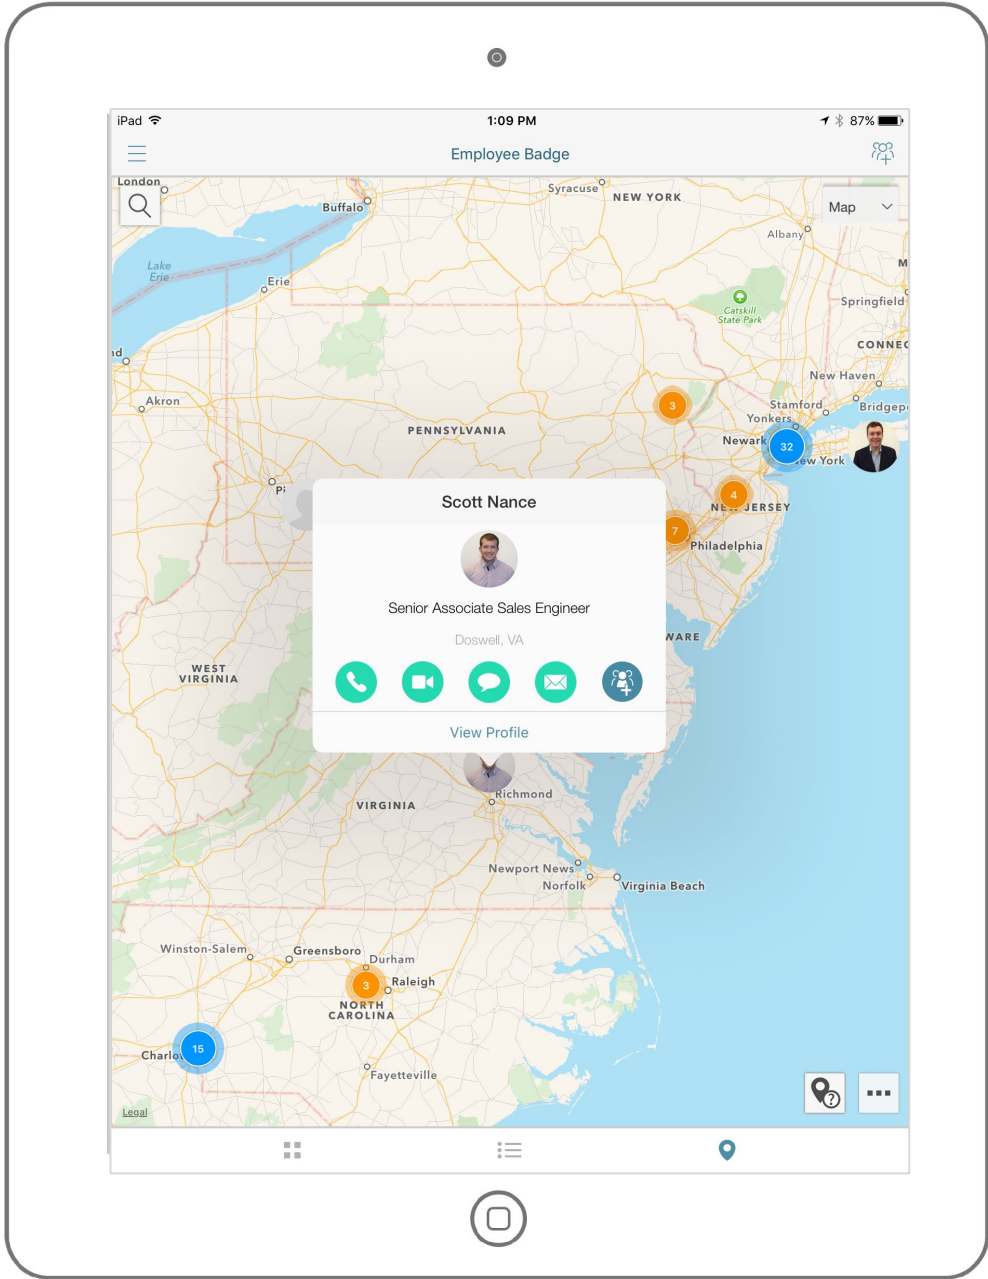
iPad 1:09 PM 87%

Employee Badge

Map

London
Buffalo
Syracuse
NEW YORK
Albany
Lake Erie
Erie
Catskill State Park
Springfield
CONNEC
Akron
New Haven
Stamford
Bridgep
Yonkers
PENNSYLVANIA
3
Newark
32
New York
Pi
4
NEW JERSEY
7
Philadelphia

Scott Nance
Senior Associate Sales Engineer
Doswell, VA
View Profile

WARE
WEST VIRGINIA
VIRGINIA
Richmond
Newport News
Norfolk
Virginia Beach
Winston-Salem
Greensboro
Durham
3
Raleigh
NORTH CAROLINA
15
Charlo
Fayetteville
Legal